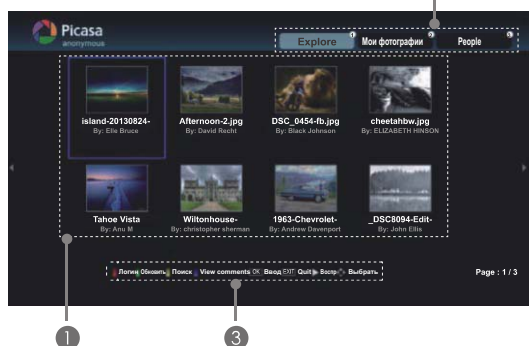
Picasa
anonymous

Explore
Мои фотографии
People

island-20130824-
By: Elle Bruce

Afternoon-2.jpg
By: David Recht

DSC_0454-fb.jpg
By: Black Johnson

cheetahbw.jpg
By: ELIZABETH HINSON

Tahoe Vista
By: Anu M

Wiltonhouse-
By: christopher sherman

1963-Chevrolet-
By: Andrew Davenport

_DSC8094-Edit-
By: John Ellis

Логин Обновить Поиск View comments OK Ввод EXIT Quit Воспр. Выбрать

Page : 1 / 3

1
3